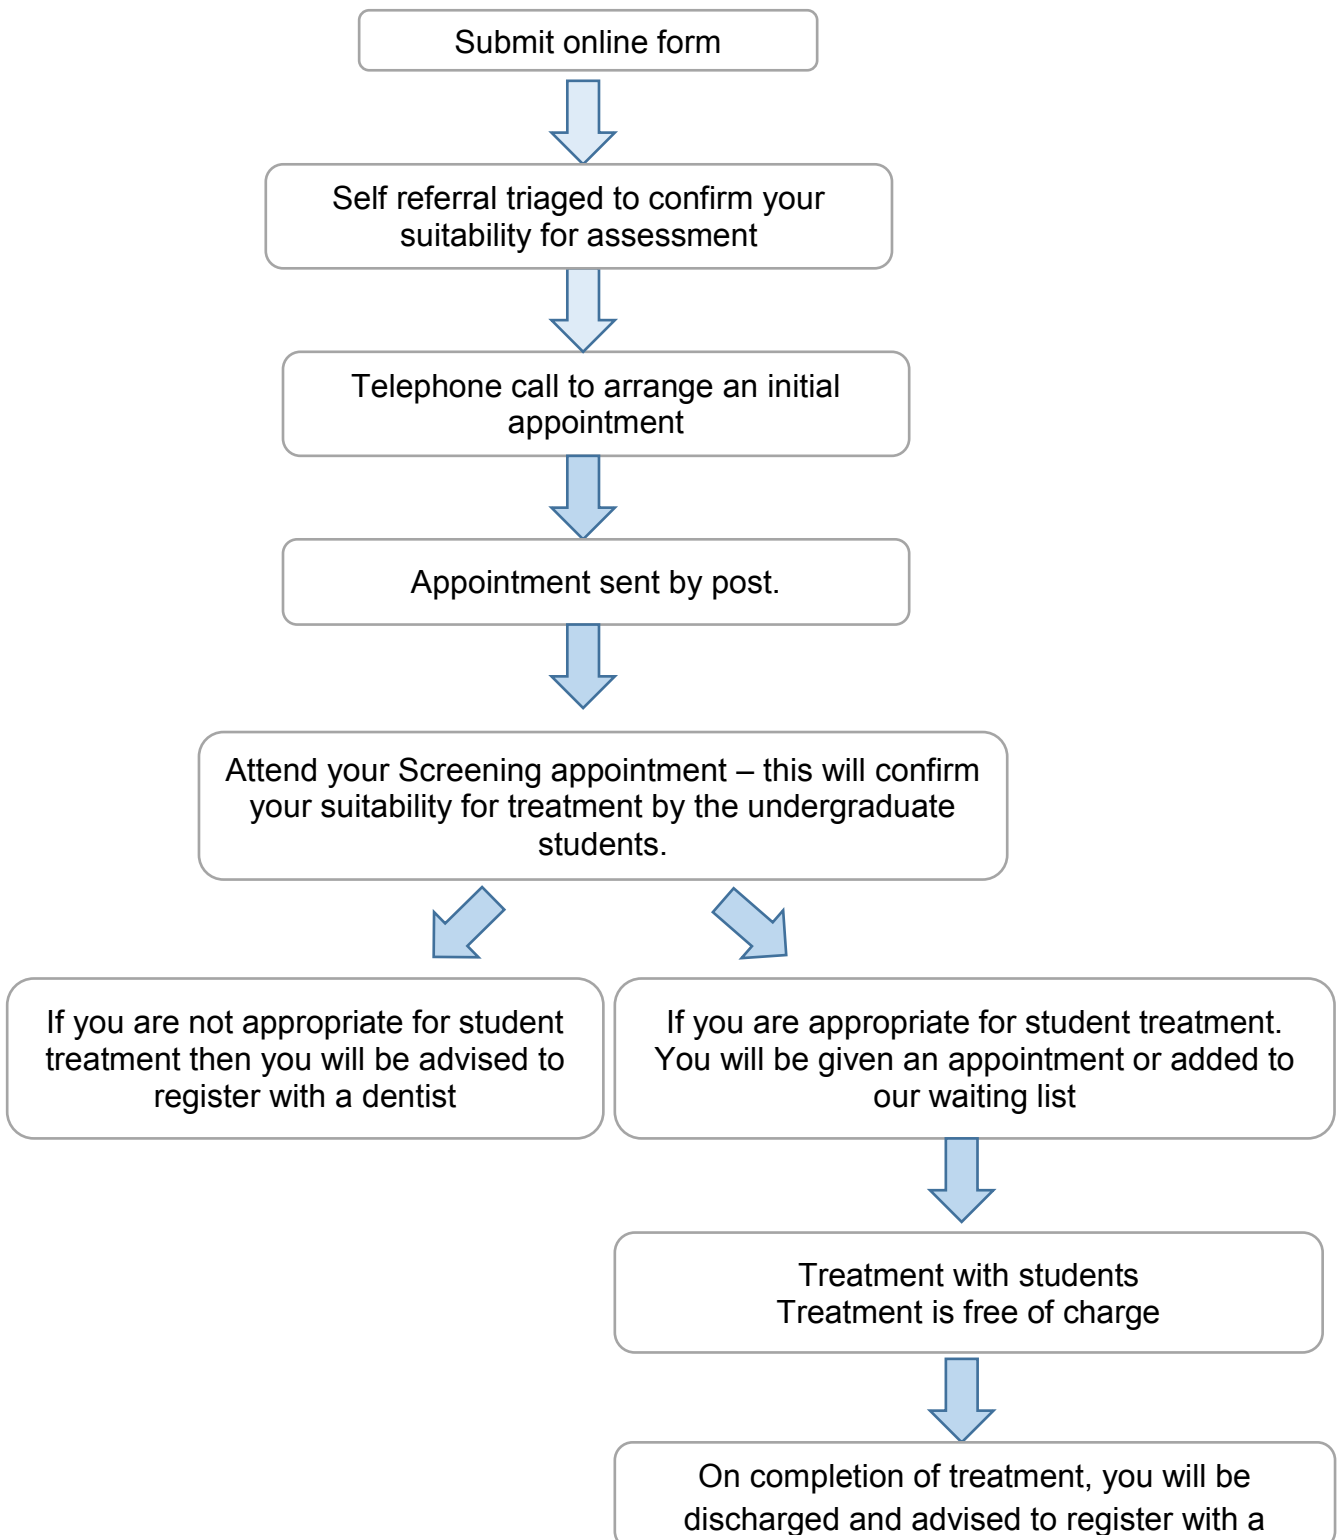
Submit online form

Self referral triaged to confirm your suitability for assessment

Telephone call to arrange an initial appointment

Appointment sent by post.

Attend your Screening appointment – this will confirm your suitability for treatment by the undergraduate students.

If you are not appropriate for student treatment then you will be advised to register with a dentist

If you are appropriate for student treatment. You will be given an appointment or added to our waiting list

Treatment with students
Treatment is free of charge

On completion of treatment, you will be discharged and advised to register with a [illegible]